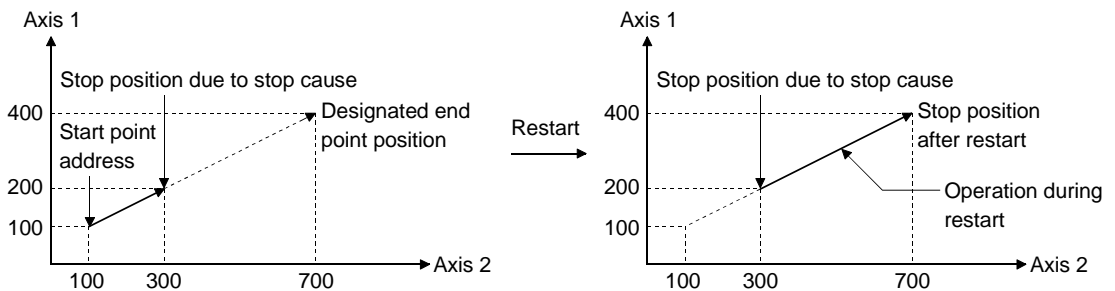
Axis 1

Stop position due to stop cause

400

Start point address

Designated end point position

200

100

100 300 700

Axis 2

Restart

Axis 1

Stop position due to stop cause

400

Stop position after restart

200

Operation during restart

100

100 300 700

Axis 2